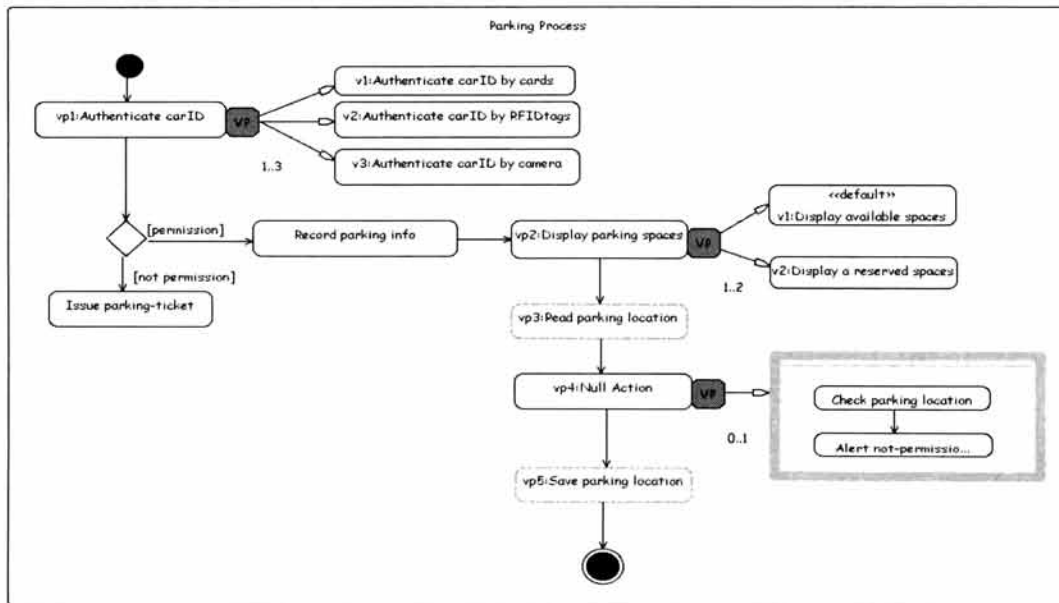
Parking Process

vp1:Authenticate carID

VP

v1:Authenticate carID by cards

v2:Authenticate carID by RFIDtags

v3:Authenticate carID by camera

1..3

[permission]

Record parking info

vp2:Display parking spaces

VP

<<default>>
v1:Display available spaces

v2:Display a reserved spaces

1..2

[not permission]

Issue parking-ticket

vp3:Read parking location

vp4:Null Action

VP

Check parking location

Alert not-permissio...

0..1

vp5:Save parking location